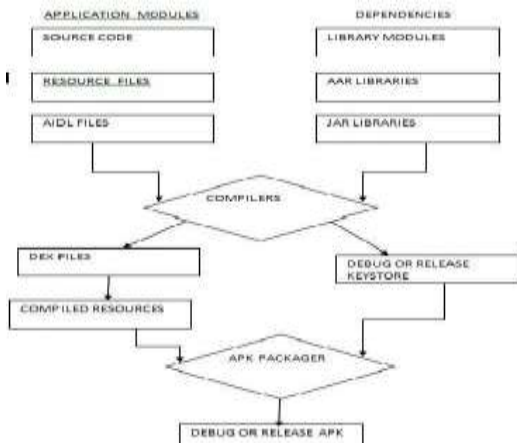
APPLICATION MODULES

DEPENDENCIES

SOURCE CODE

LIBRARY MODULES

RESOURCE FILES

AAR LIBRARIES

AIDL FILES

JAR LIBRARIES

COMPILERS

DEX FILES

DEBUG OR RELEASE KEYSTORE

COMPILED RESOURCES

APK PACKAGER

DEBUG OR RELEASE APK